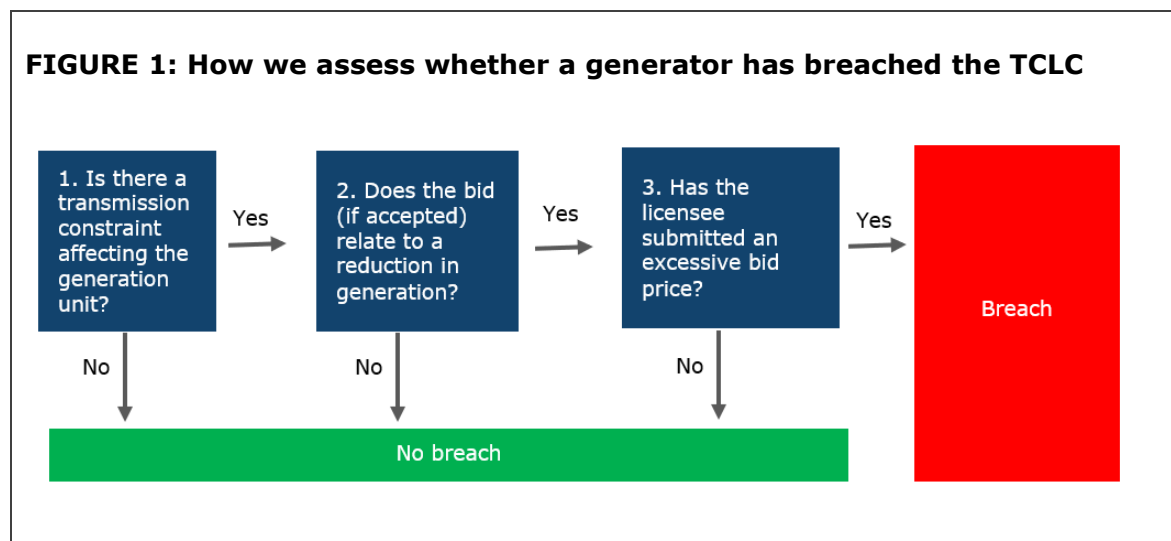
FIGURE 1: How we assess whether a generator has breached the TCLC

1. Is there a transmission constraint affecting the generation unit?

Yes

2. Does the bid (if accepted) relate to a reduction in generation?

Yes

3. Has the licensee submitted an excessive bid price?

Yes

Breach

No

No

No

No breach